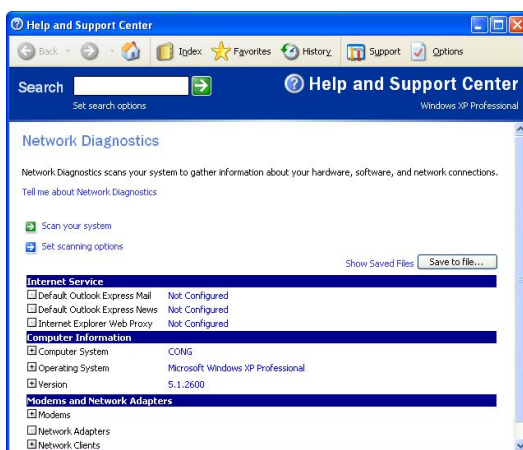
Help and Support Center

Back Index Favorites History Support Options

Search
Set search options

Help and Support Center
Windows XP Professional

Network Diagnostics

Network Diagnostics scans your system to gather information about your hardware, software, and network connections.

Tell me about Network Diagnostics

Scan your system

Set scanning options

Show Saved Files Save to file...

| Internet Service | |
|---|---|
| Default Outlook Express Mail | Not Configured |
| Default Outlook Express News | Not Configured |
| Internet Explorer Web Proxy | Not Configured |
| **Computer Information** | |
| Computer System | CONG |
| Operating System | Microsoft Windows XP Professional |
| Version | 5.1.2600 |
| **Modems and Network Adapters** | |
| Modems | |
| Network Adapters | |
| Network Clients | |